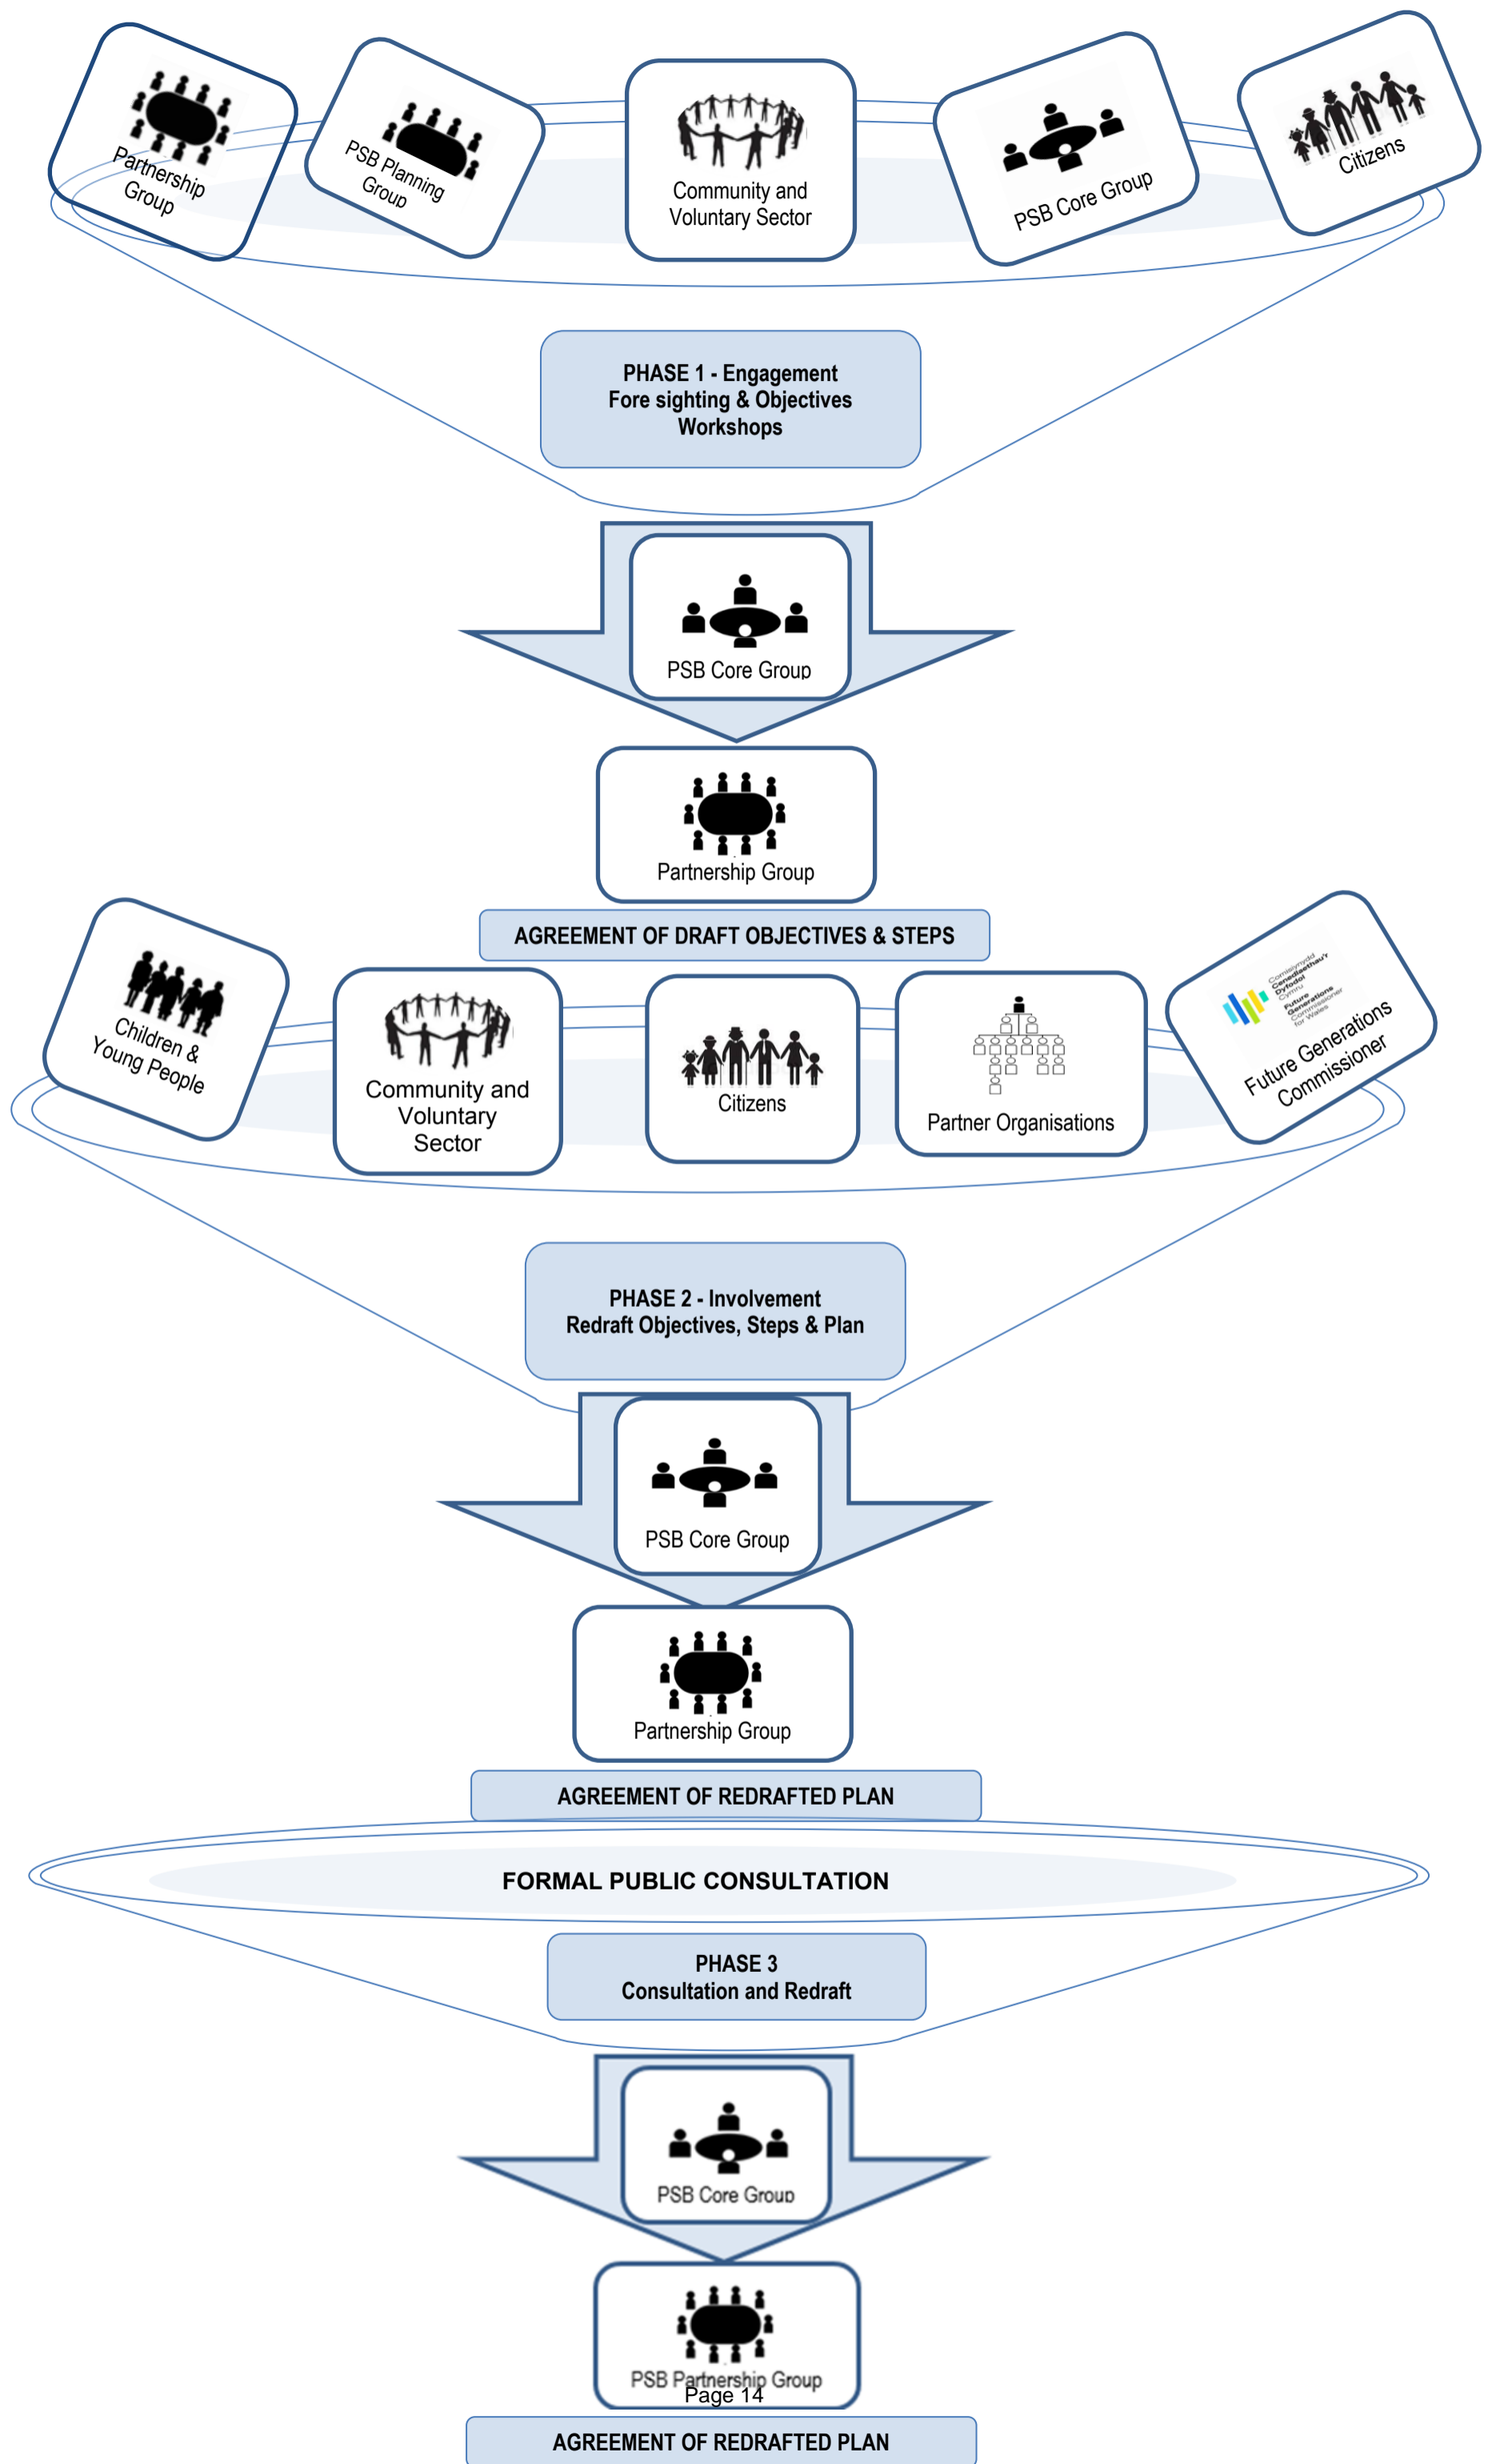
Partnership Group

PSB Planning Group

Community and Voluntary Sector

PSB Core Group

Citizens

PHASE 1 - Engagement
Fore sighting & Objectives Workshops

PSB Core Group

Partnership Group

AGREEMENT OF DRAFT OBJECTIVES & STEPS

Children & Young People

Community and Voluntary Sector

Citizens

Partner Organisations

Comisiynydd Cenedlaethau'r Dyfodol Cymru
Future Generations Commissioner for Wales

Future Generations Commissioner

PHASE 2 - Involvement
Redraft Objectives, Steps & Plan

PSB Core Group

Partnership Group

AGREEMENT OF REDRAFTED PLAN

FORMAL PUBLIC CONSULTATION

PHASE 3
Consultation and Redraft

PSB Core Group

PSB Partnership Group

Page 14

AGREEMENT OF REDRAFTED PLAN